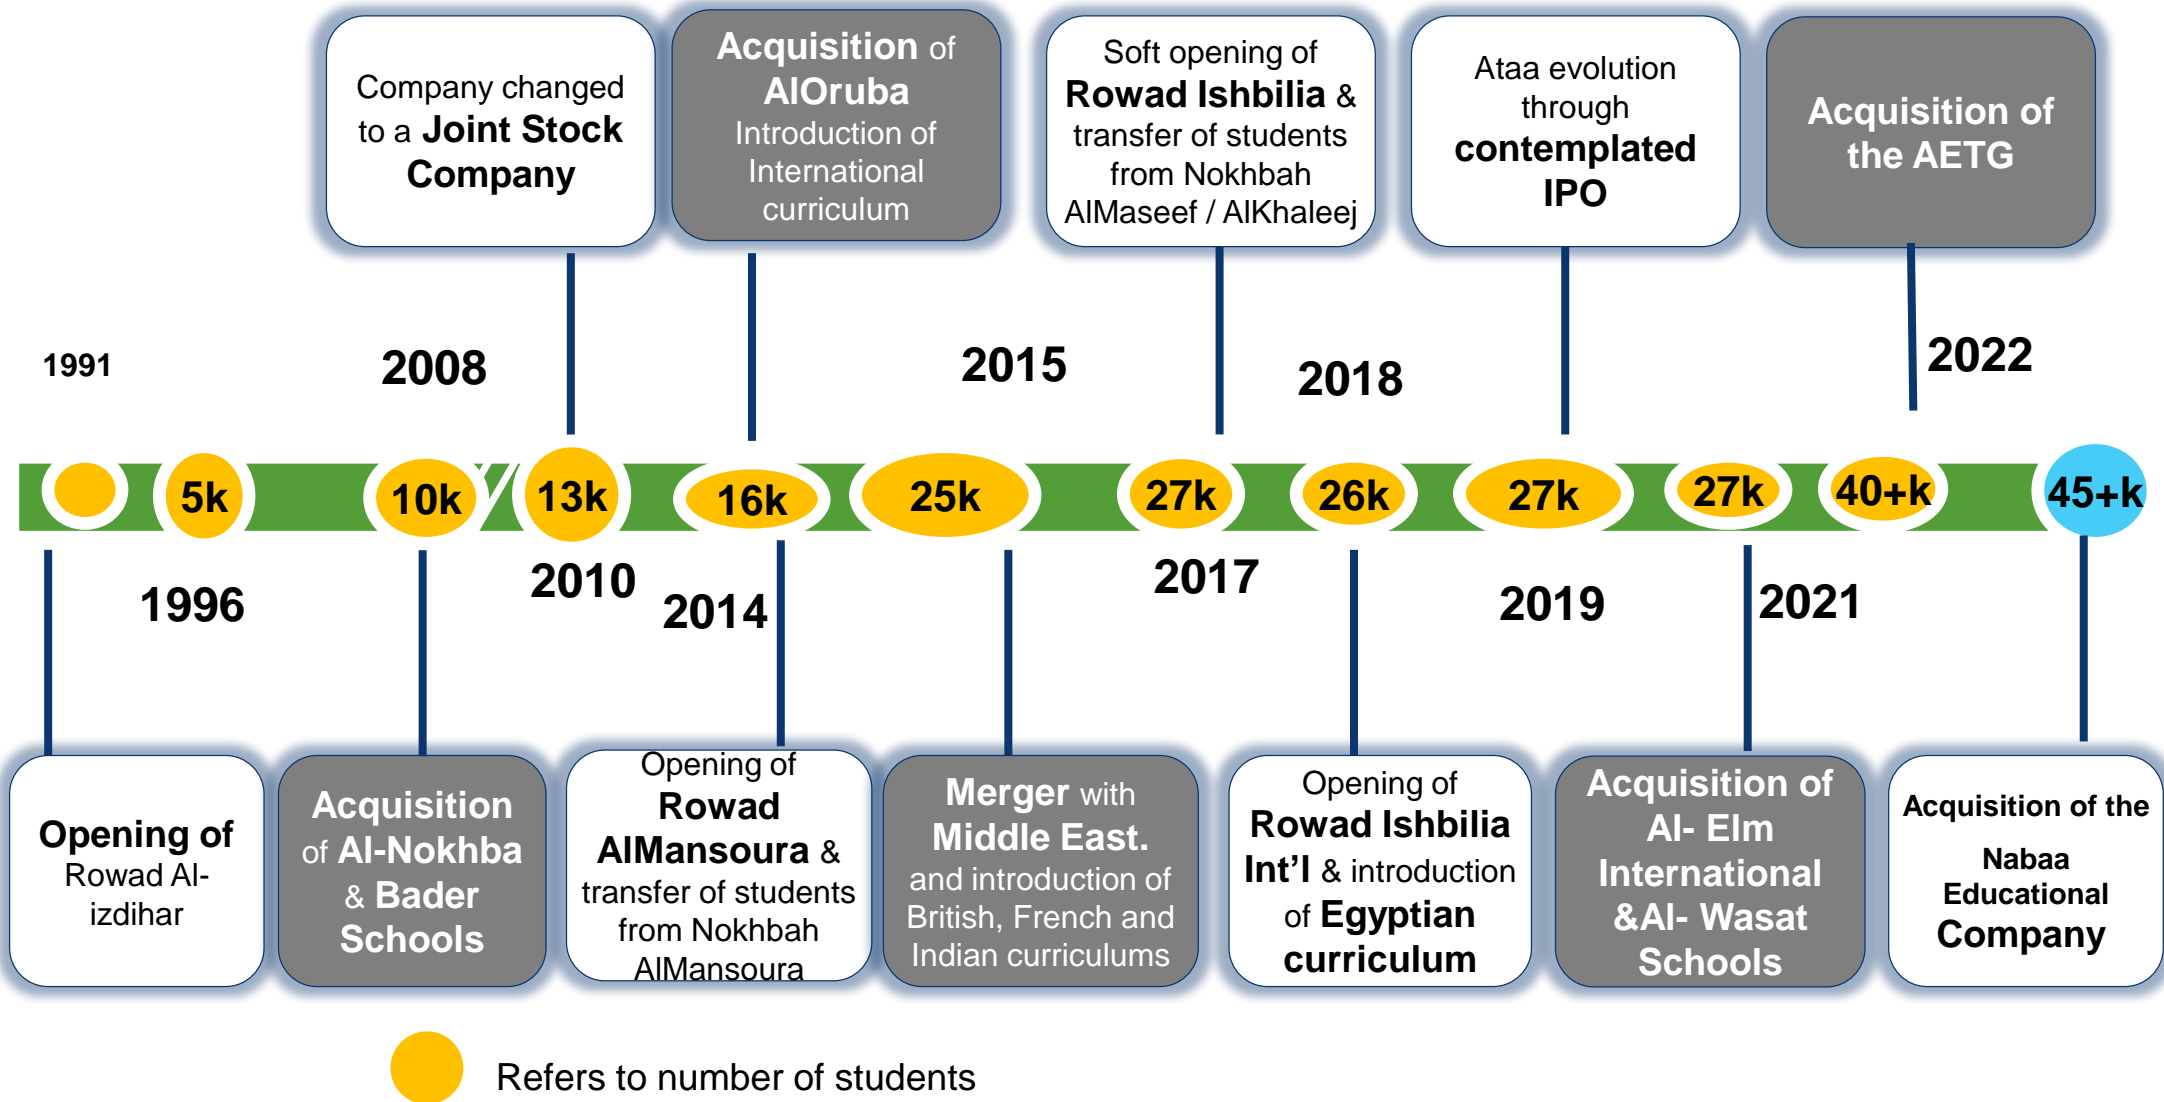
Company changed to a Joint Stock Company

Acquisition of AlOruba Introduction of International curriculum

Soft opening of Rowad Ishbilia & transfer of students from Nokhbah AlMaseef / AlKhaleej

Ataa evolution through contemplated IPO

Acquisition of the AETG

1991

2008

2015

2018

2022

5k 10k 13k 16k 25k 27k 26k 27k 27k 40+k 45+k

1996

2010

2014

2017

2019

2021

Opening of Rowad Al-izdihar

Acquisition of Al-Nokhba & Bader Schools

Opening of Rowad AlMansoura & transfer of students from Nokhbah AlMansoura

Merger with Middle East. and introduction of British, French and Indian curriculums

Opening of Rowad Ishbilia Int'l & introduction of Egyptian curriculum

Acquisition of Al- Elm International &Al- Wasat Schools

Acquisition of the Nabaa Educational Company

Refers to number of students